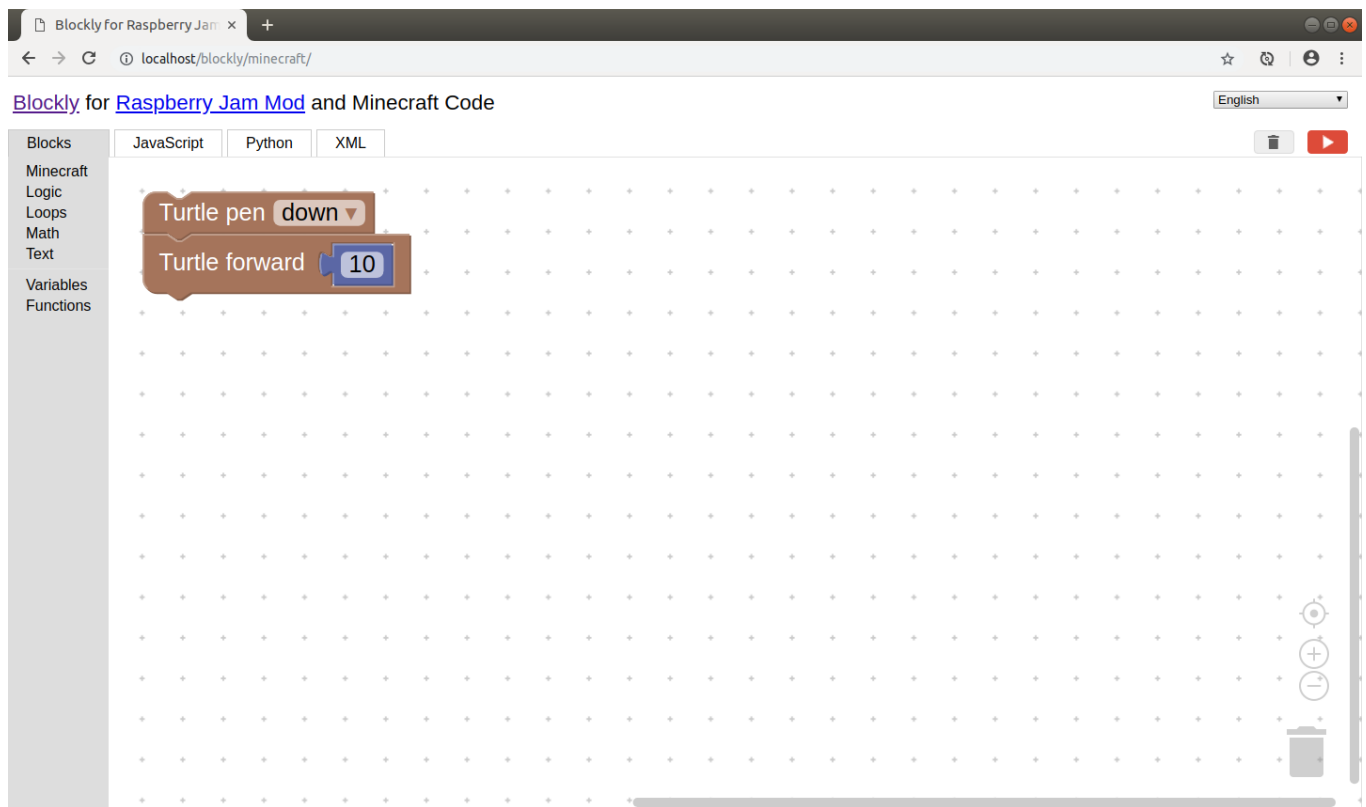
Blockly for Raspberry Jam ×

localhost/blockly/minecraft/

Blockly for Raspberry Jam Mod and Minecraft Code

English

Blocks

Minecraft
Logic
Loops
Math
Text

Variables
Functions

JavaScript Python XML

Turtle pen down

Turtle forward 10